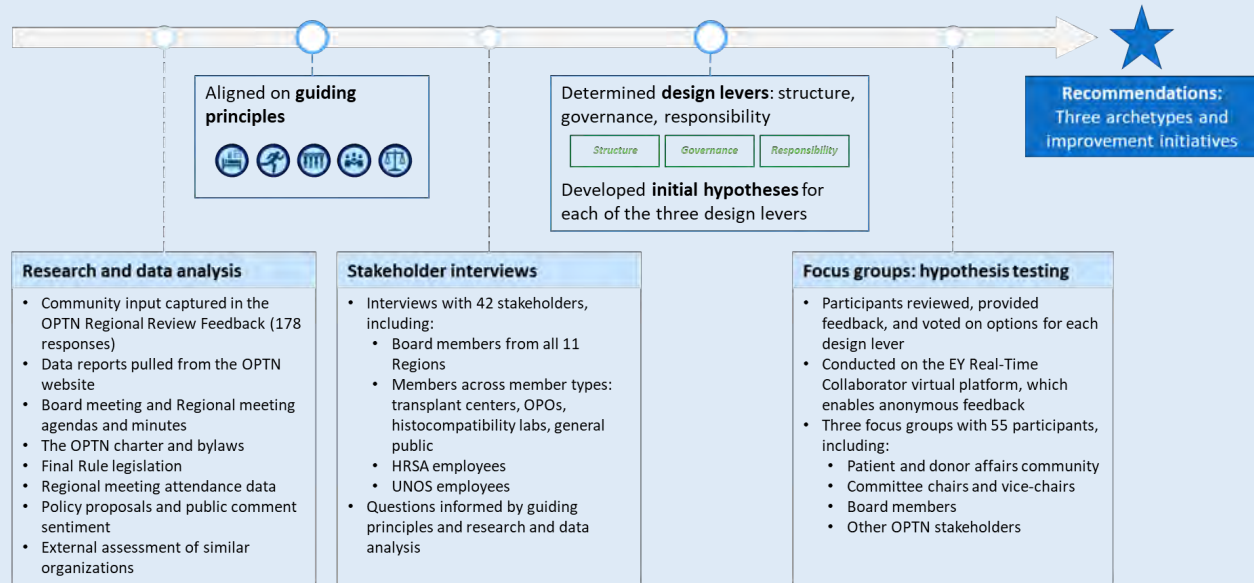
Aligned on **guiding principles**

Determined **design levers**: structure, governance, responsibility

| Structure | Governance | Responsibility |
|---|---|---|

Developed **initial hypotheses** for each of the three design levers

**Recommendations:** Three archetypes and improvement initiatives

**Research and data analysis**

- Community input captured in the OPTN Regional Review Feedback (178 responses)
- Data reports pulled from the OPTN website
- Board meeting and Regional meeting agendas and minutes
- The OPTN charter and bylaws
- Final Rule legislation
- Regional meeting attendance data
- Policy proposals and public comment sentiment
- External assessment of similar organizations

**Stakeholder interviews**

- Interviews with 42 stakeholders, including:
  - Board members from all 11 Regions
  - Members across member types: transplant centers, OPOs, histocompatibility labs, general public
  - HRSA employees
  - UNOS employees
- Questions informed by guiding principles and research and data analysis

**Focus groups: hypothesis testing**

- Participants reviewed, provided feedback, and voted on options for each design lever
- Conducted on the EY Real-Time Collaborator virtual platform, which enables anonymous feedback
- Three focus groups with 55 participants, including:
  - Patient and donor affairs community
  - Committee chairs and vice-chairs
  - Board members
  - Other OPTN stakeholders